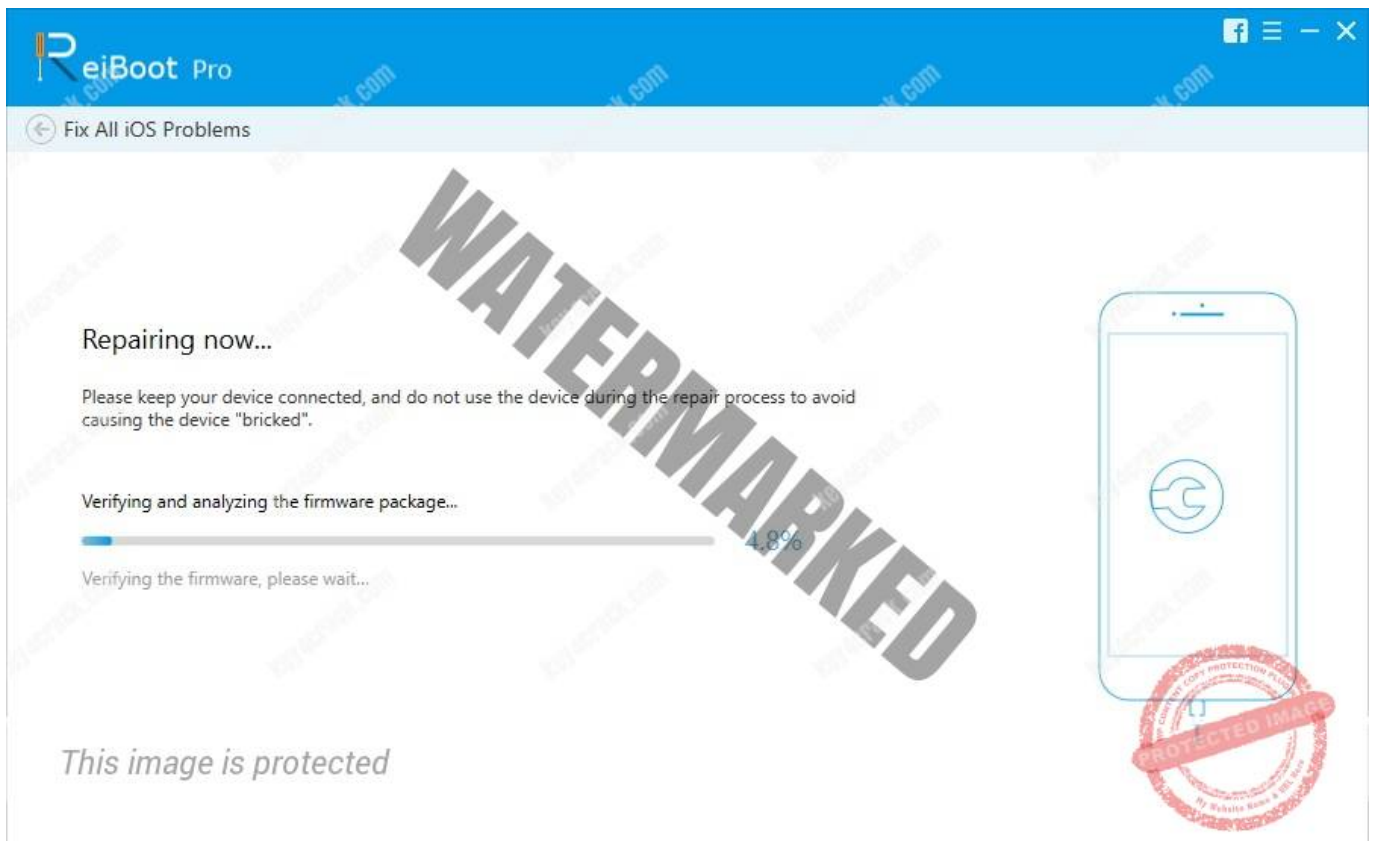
ReiBoot Pro

Fix All iOS Problems

WATERMARKED

Repairing now...

Please keep your device connected, and do not use the device during the repair process to avoid causing the device "bricked".

Verifying and analyzing the firmware package...

4.8%

Verifying the firmware, please wait...

This image is protected

PROTECTED IMAGE